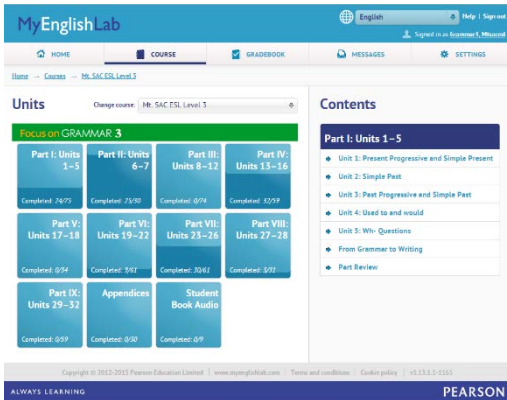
MyEnglishLab

English | Help | Sign out

Signed in as Grammar1, Missend

HOME | COURSE | GRADEBOOK | MESSAGES | SETTINGS

Home → Courses → Mt. SAC ESL Level 3

Units

Change course: Mt. SAC ESL Level 3

Focus on GRAMMAR 3

Part I: Units 1–5
Completed: 74/75

Part II: Units 6–7
Completed: 73/80

Part III: Units 8–12
Completed: 0/74

Part IV: Units 13–16
Completed: 52/59

Part V: Units 17–18
Completed: 0/34

Part VI: Units 19–22
Completed: 3/61

Part VII: Units 23–26
Completed: 30/61

Part VIII: Units 27–28
Completed: 3/31

Part IX: Units 29–32
Completed: 0/59

Appendices
Completed: 0/30

Student Book Audio
Completed: 0/9

Contents

Part I: Units 1–5

Unit 1: Present Progressive and Simple Present
Unit 2: Simple Past
Unit 3: Past Progressive and Simple Past
Unit 4: Used to and would
Unit 5: Wh- Questions
From Grammar to Writing
Part Review

Copyright © 2012-2015 Pearson Education Limited | www.myenglishlab.com | Terms and conditions | Cookie policy | v1.13.1.1-1165

ALWAYS LEARNING

PEARSON